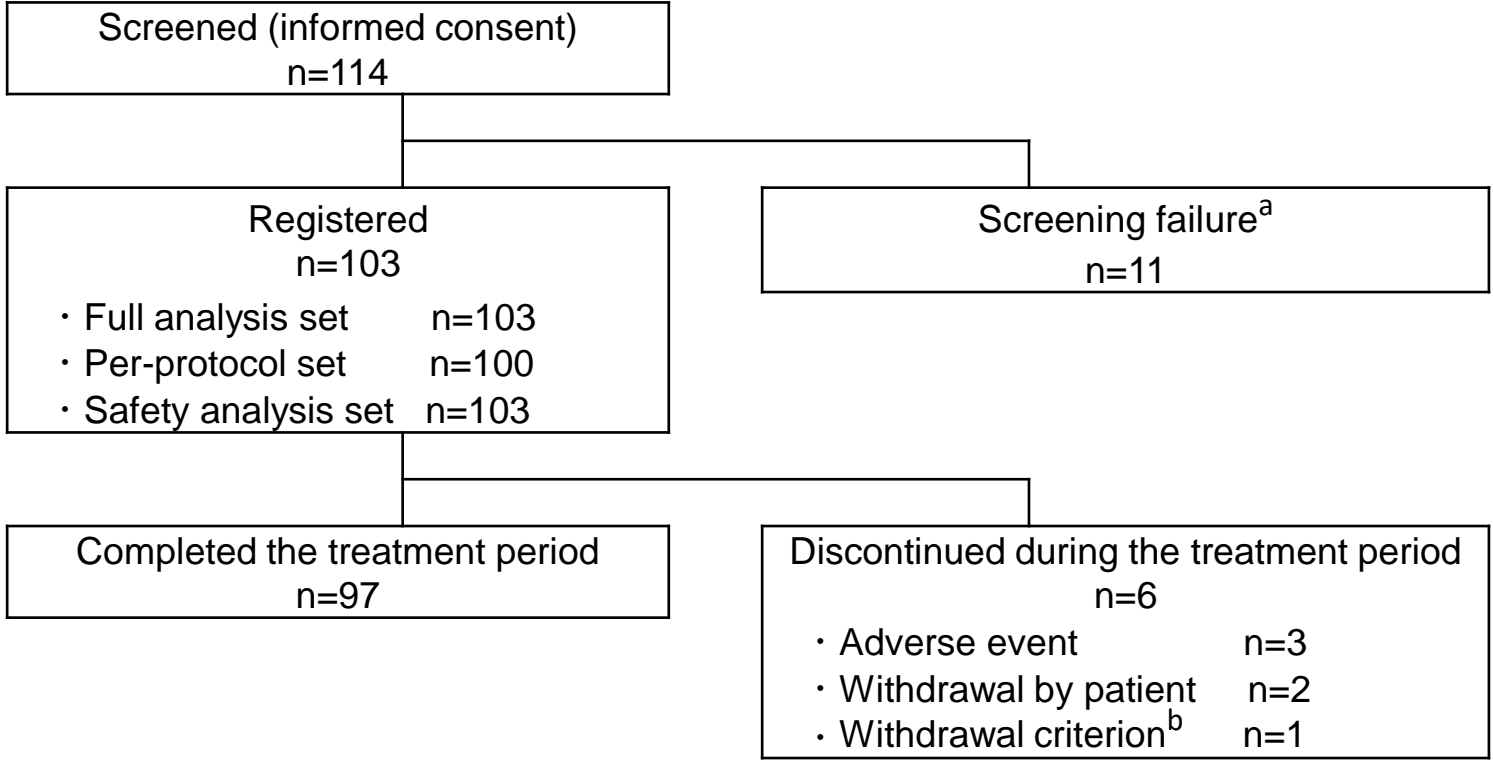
Screened (informed consent)
n=114

Registered
n=103
・Full analysis set n=103
・Per-protocol set n=100
・Safety analysis set n=103

Screening failure$^{a}$
n=11

Completed the treatment period
n=97

Discontinued during the treatment period
n=6
・Adverse event n=3
・Withdrawal by patient n=2
・Withdrawal criterion$^{b}$ n=1